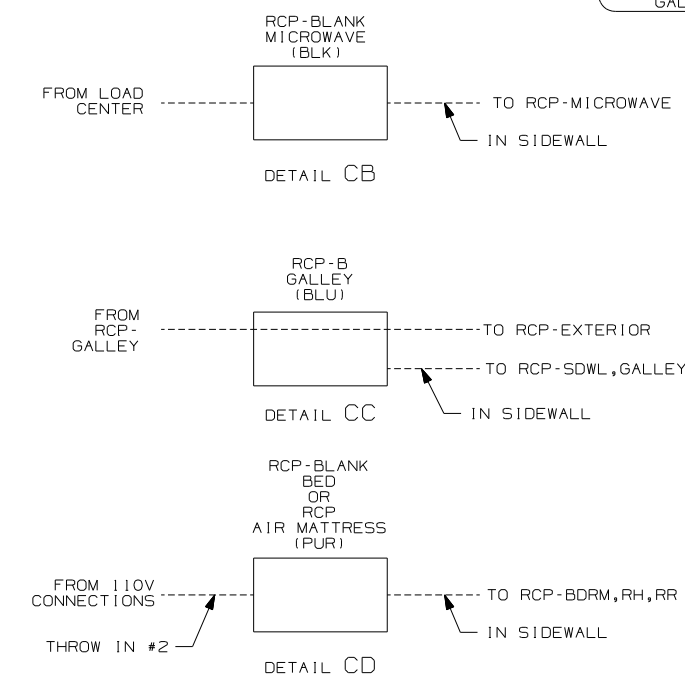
GAL

RCP-BLANK MICROWAVE (BLK)

FROM LOAD CENTER

TO RCP-MICROWAVE

IN SIDEWALL

DETAIL CB

RCP-B GALLEY (BLU)

FROM RCP-GALLEY

TO RCP-EXTERIOR

TO RCP-SDWL,GALLEY

IN SIDEWALL

DETAIL CC

RCP-BLANK BED OR RCP AIR MATTRESS (PUR)

FROM 110V CONNECTIONS

TO RCP-BDRM,RH,RR

THROW IN #2

IN SIDEWALL

DETAIL CD